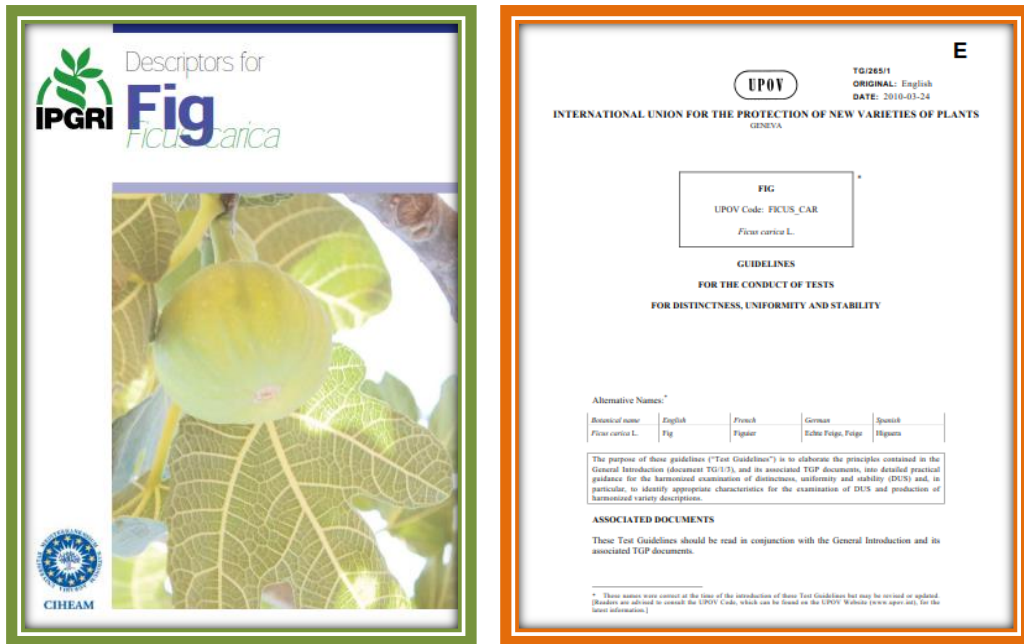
IPGRI

Descriptors for

Fig

Ficus carica

CIHEAM

E

UPOV

TG/265/1
ORIGINAL: English
DATE: 2010-03-24

INTERNATIONAL UNION FOR THE PROTECTION OF NEW VARIETIES OF PLANTS
GENEVA

FIG

UPOV Code: FICUS_CAR

Ficus carica L.

*

GUIDELINES

FOR THE CONDUCT OF TESTS

FOR DISTINCTNESS, UNIFORMITY AND STABILITY

Alternative Names:*

| Botanical name | English | French | German | Spanish |
|---|---|---|---|---|
| Ficus carica L. | Fig | Figuier | Echte Feige, Feige | Higuera |

The purpose of these guidelines ("Test Guidelines") is to elaborate the principles contained in the General Introduction (document TG/1/3), and its associated TGP documents, into detailed practical guidance for the harmonized examination of distinctness, uniformity and stability (DUS) and, in particular, to identify appropriate characteristics for the examination of DUS and production of harmonized variety descriptions.

ASSOCIATED DOCUMENTS

These Test Guidelines should be read in conjunction with the General Introduction and its associated TGP documents.

* These names were correct at the time of the introduction of these Test Guidelines but may be revised or updated. [Readers are advised to consult the UPOV Code, which can be found on the UPOV Website (www.upov.int), for the latest information.]